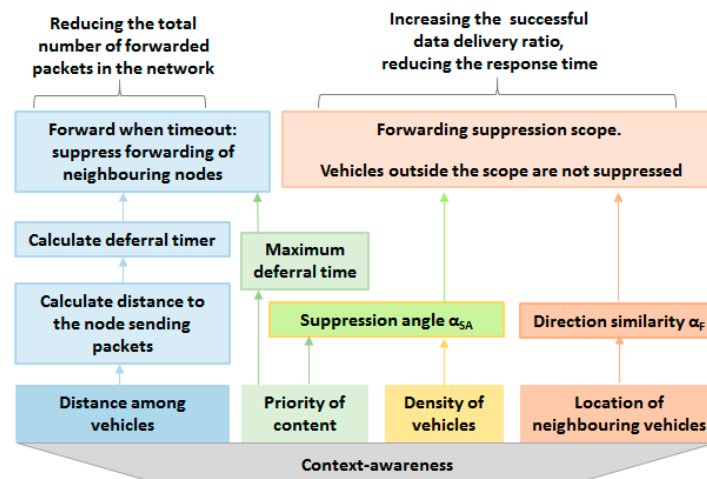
Reducing the total number of forwarded packets in the network

Increasing the successful data delivery ratio, reducing the response time

Forward when timeout: suppress forwarding of neighbouring nodes

Forwarding suppression scope.

Vehicles outside the scope are not suppressed

Calculate deferral timer

Maximum deferral time

Calculate distance to the node sending packets

Suppression angle $\alpha_{SA}$

Direction similarity $\alpha_{F}$

Distance among vehicles

Priority of content

Density of vehicles

Location of neighbouring vehicles

Context-awareness